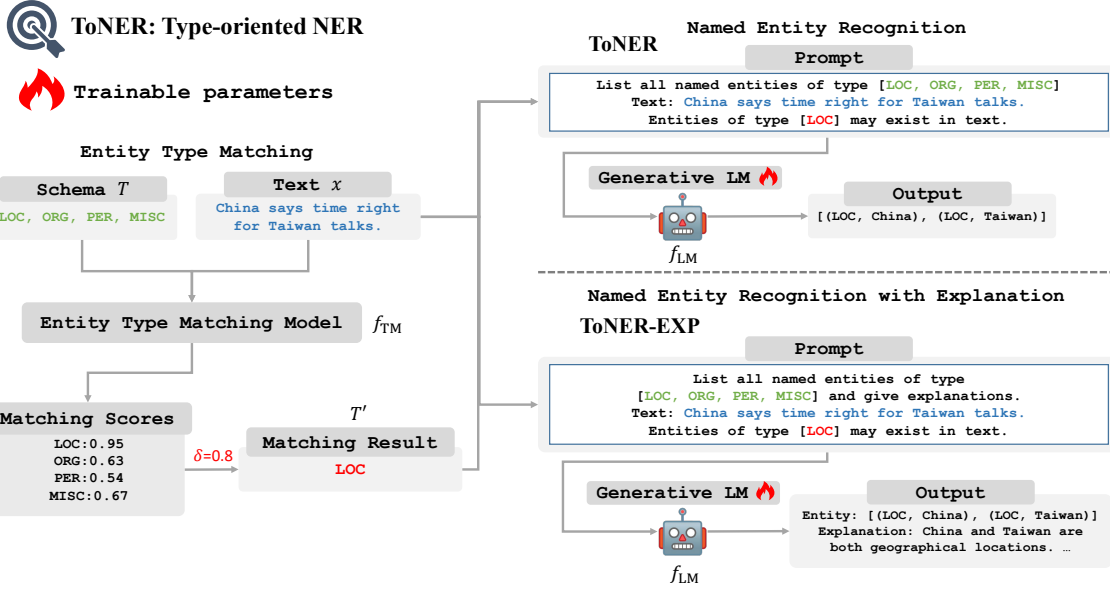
ToNER: Type-oriented NER

Trainable parameters

Entity Type Matching

Schema $T$

LOC, ORG, PER, MISC

Text $x$

China says time right for Taiwan talks.

Entity Type Matching Model $f_{\mathrm{TM}}$

Matching Scores

LOC:0.95
ORG:0.63
PER:0.54
MISC:0.67

$\delta$=0.8

$T'$

Matching Result

LOC

Named Entity Recognition

ToNER

Prompt

List all named entities of type [LOC, ORG, PER, MISC]
Text: China says time right for Taiwan talks.
Entities of type [LOC] may exist in text.

Generative LM

Output

[(LOC, China), (LOC, Taiwan)]

$f_{\mathrm{LM}}$

Named Entity Recognition with Explanation

ToNER-EXP

Prompt

List all named entities of type [LOC, ORG, PER, MISC] and give explanations.
Text: China says time right for Taiwan talks.
Entities of type [LOC] may exist in text.

Generative LM

Output

Entity: [(LOC, China), (LOC, Taiwan)]
Explanation: China and Taiwan are both geographical locations. …

$f_{\mathrm{LM}}$